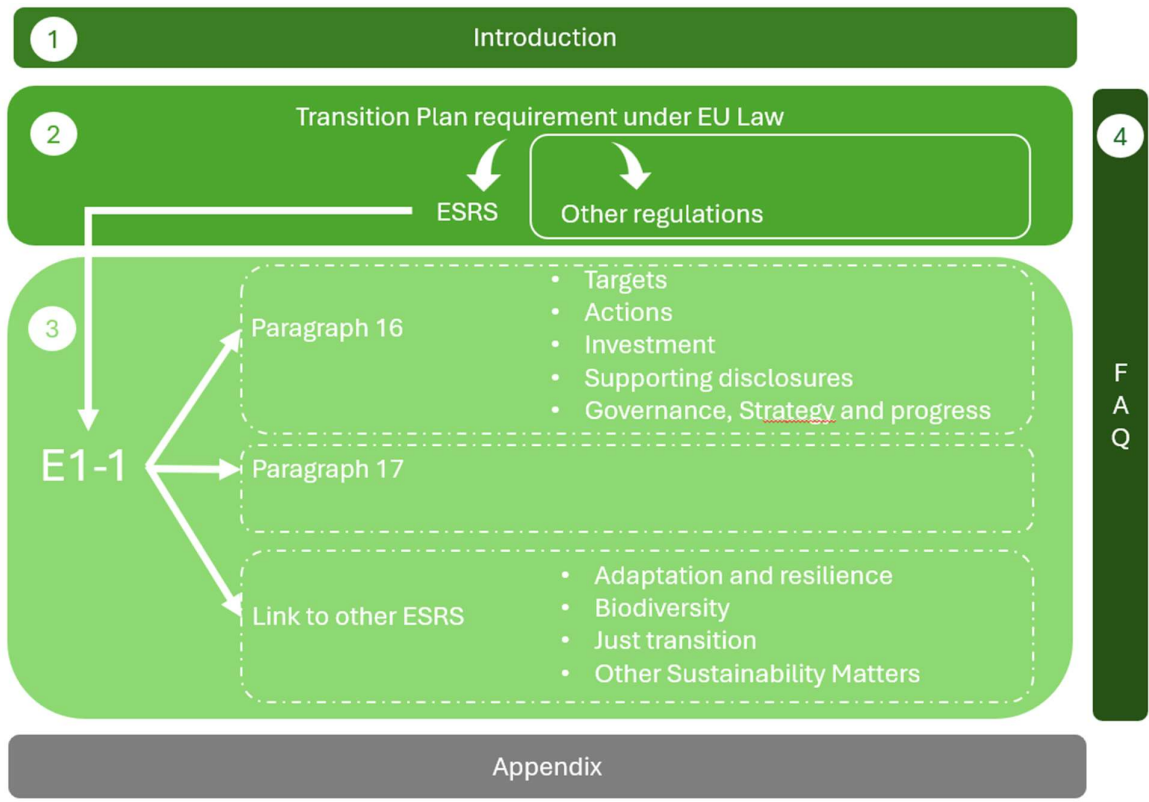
1 Introduction

2 Transition Plan requirement under EU Law

ESRS

Other regulations

4

FAQ

3

E1-1

Paragraph 16

- Targets
- Actions
- Investment
- Supporting disclosures
- Governance, Strategy and progress

Paragraph 17

Link to other ESRS

- Adaptation and resilience
- Biodiversity
- Just transition
- Other Sustainability Matters

Appendix